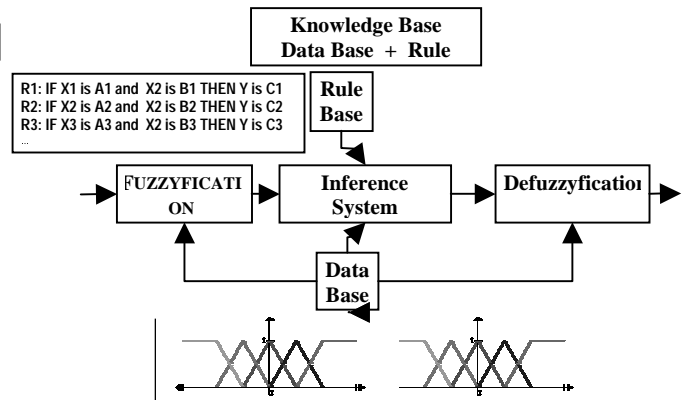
Knowledge Base
Data Base + Rule

R1: IF X1 is A1 and X2 is B1 THEN Y is C1
R2: IF X2 is A2 and X2 is B2 THEN Y is C2
R3: IF X3 is A3 and X2 is B3 THEN Y is C3
...

Rule Base

FUZZYFICATION

Inference System

Defuzzyfication

Data Base